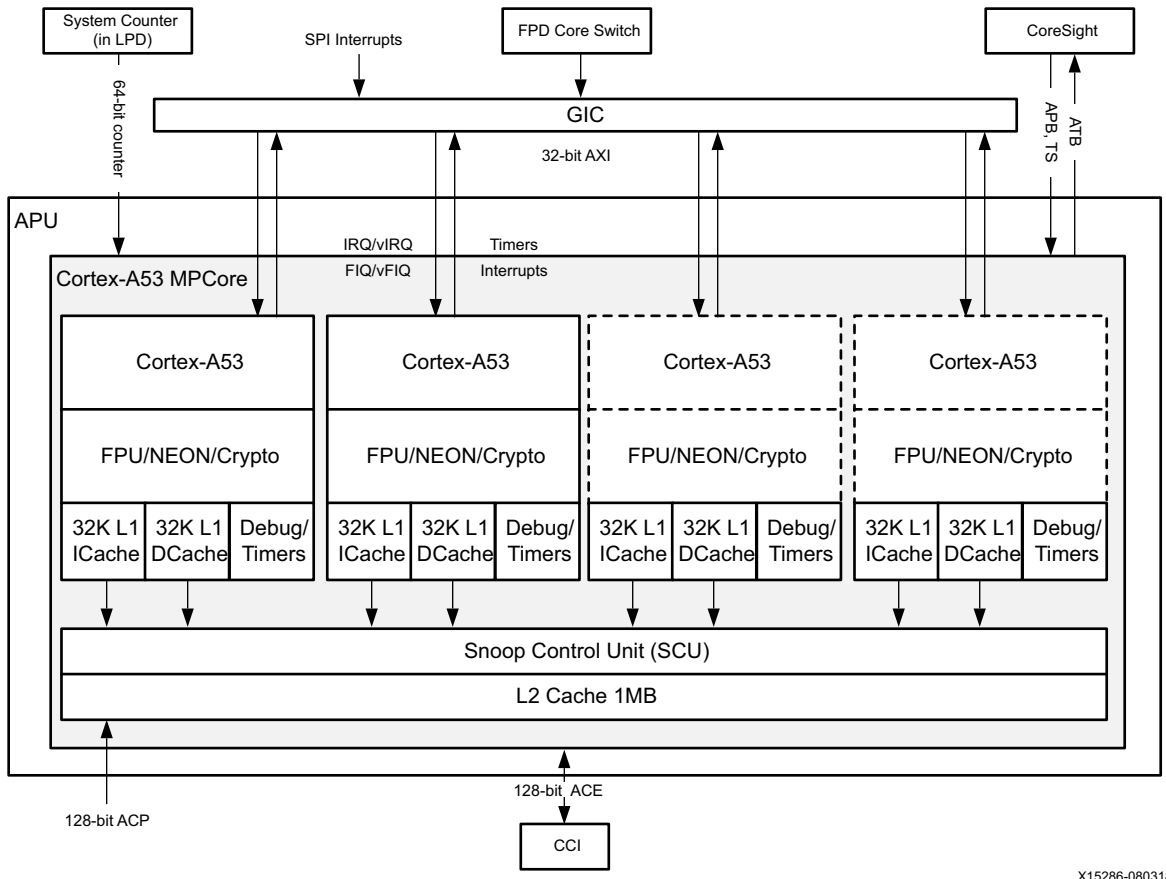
System Counter (in LPD)

SPI Interrupts

FPD Core Switch

CoreSight

64-bit counter

GIC

32-bit AXI

APB, TS

ATB

APU

IRQ/vIRQ

Timers

FIQ/vFIQ

Interrupts

Cortex-A53 MPCore

Cortex-A53

FPU/NEON/Crypto

32K L1 ICache

32K L1 DCache

Debug/ Timers

Cortex-A53

FPU/NEON/Crypto

32K L1 ICache

32K L1 DCache

Debug/ Timers

Cortex-A53

FPU/NEON/Crypto

32K L1 ICache

32K L1 DCache

Debug/ Timers

Cortex-A53

FPU/NEON/Crypto

32K L1 ICache

32K L1 DCache

Debug/ Timers

Snoop Control Unit (SCU)

L2 Cache 1MB

128-bit ACE

128-bit ACP

CCI

X15286-08031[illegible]